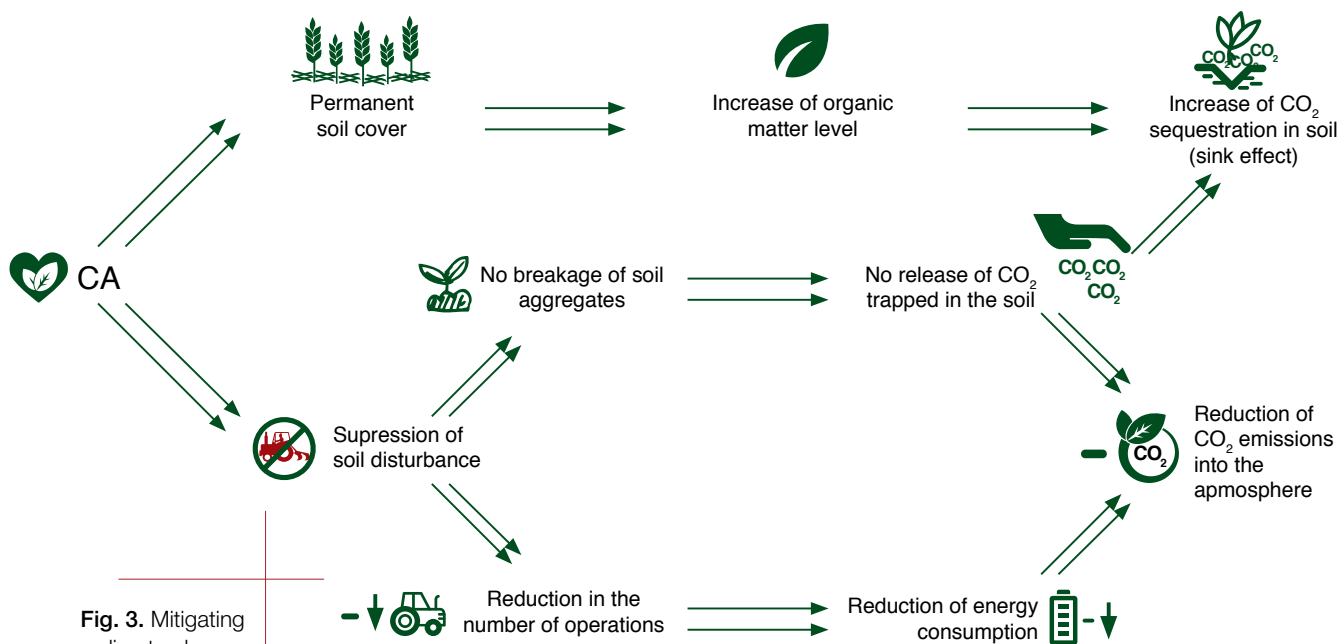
CA

Permanent soil cover

Increase of organic matter level

Increase of $CO_2$ sequestration in soil (sink effect)

No breakage of soil aggregates

No release of $CO_2$ trapped in the soil

$CO_2$ $CO_2$ $CO_2$

Supression of soil disturbance

Reduction of $CO_2$ emissions into the apmosphere

$CO_2$

Reduction in the number of operations

Reduction of energy consumption

Fig. 3. Mitigating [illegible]